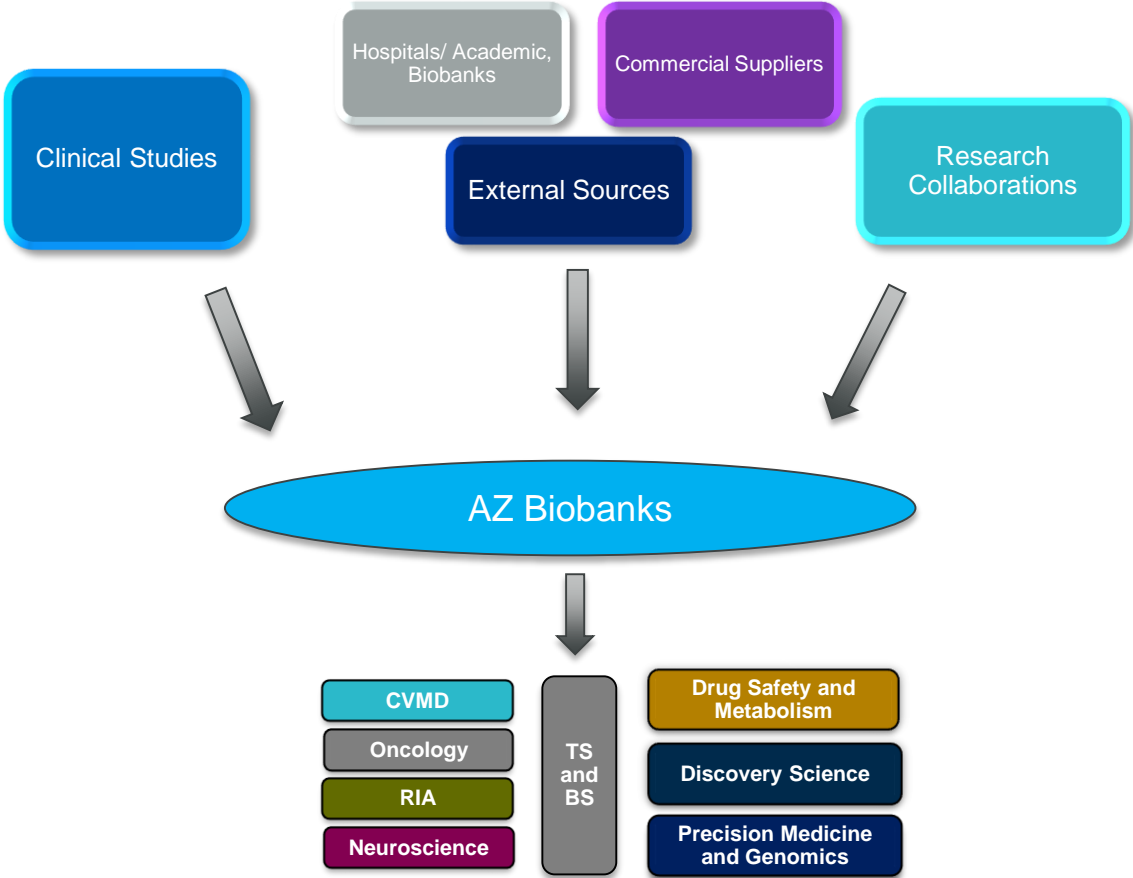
Hospitals/ Academic, Biobanks

Commercial Suppliers

Clinical Studies

External Sources

Research Collaborations

AZ Biobanks

CVMD

Oncology

RIA

Neuroscience

TS and BS

Drug Safety and Metabolism

Discovery Science

Precision Medicine and Genomics